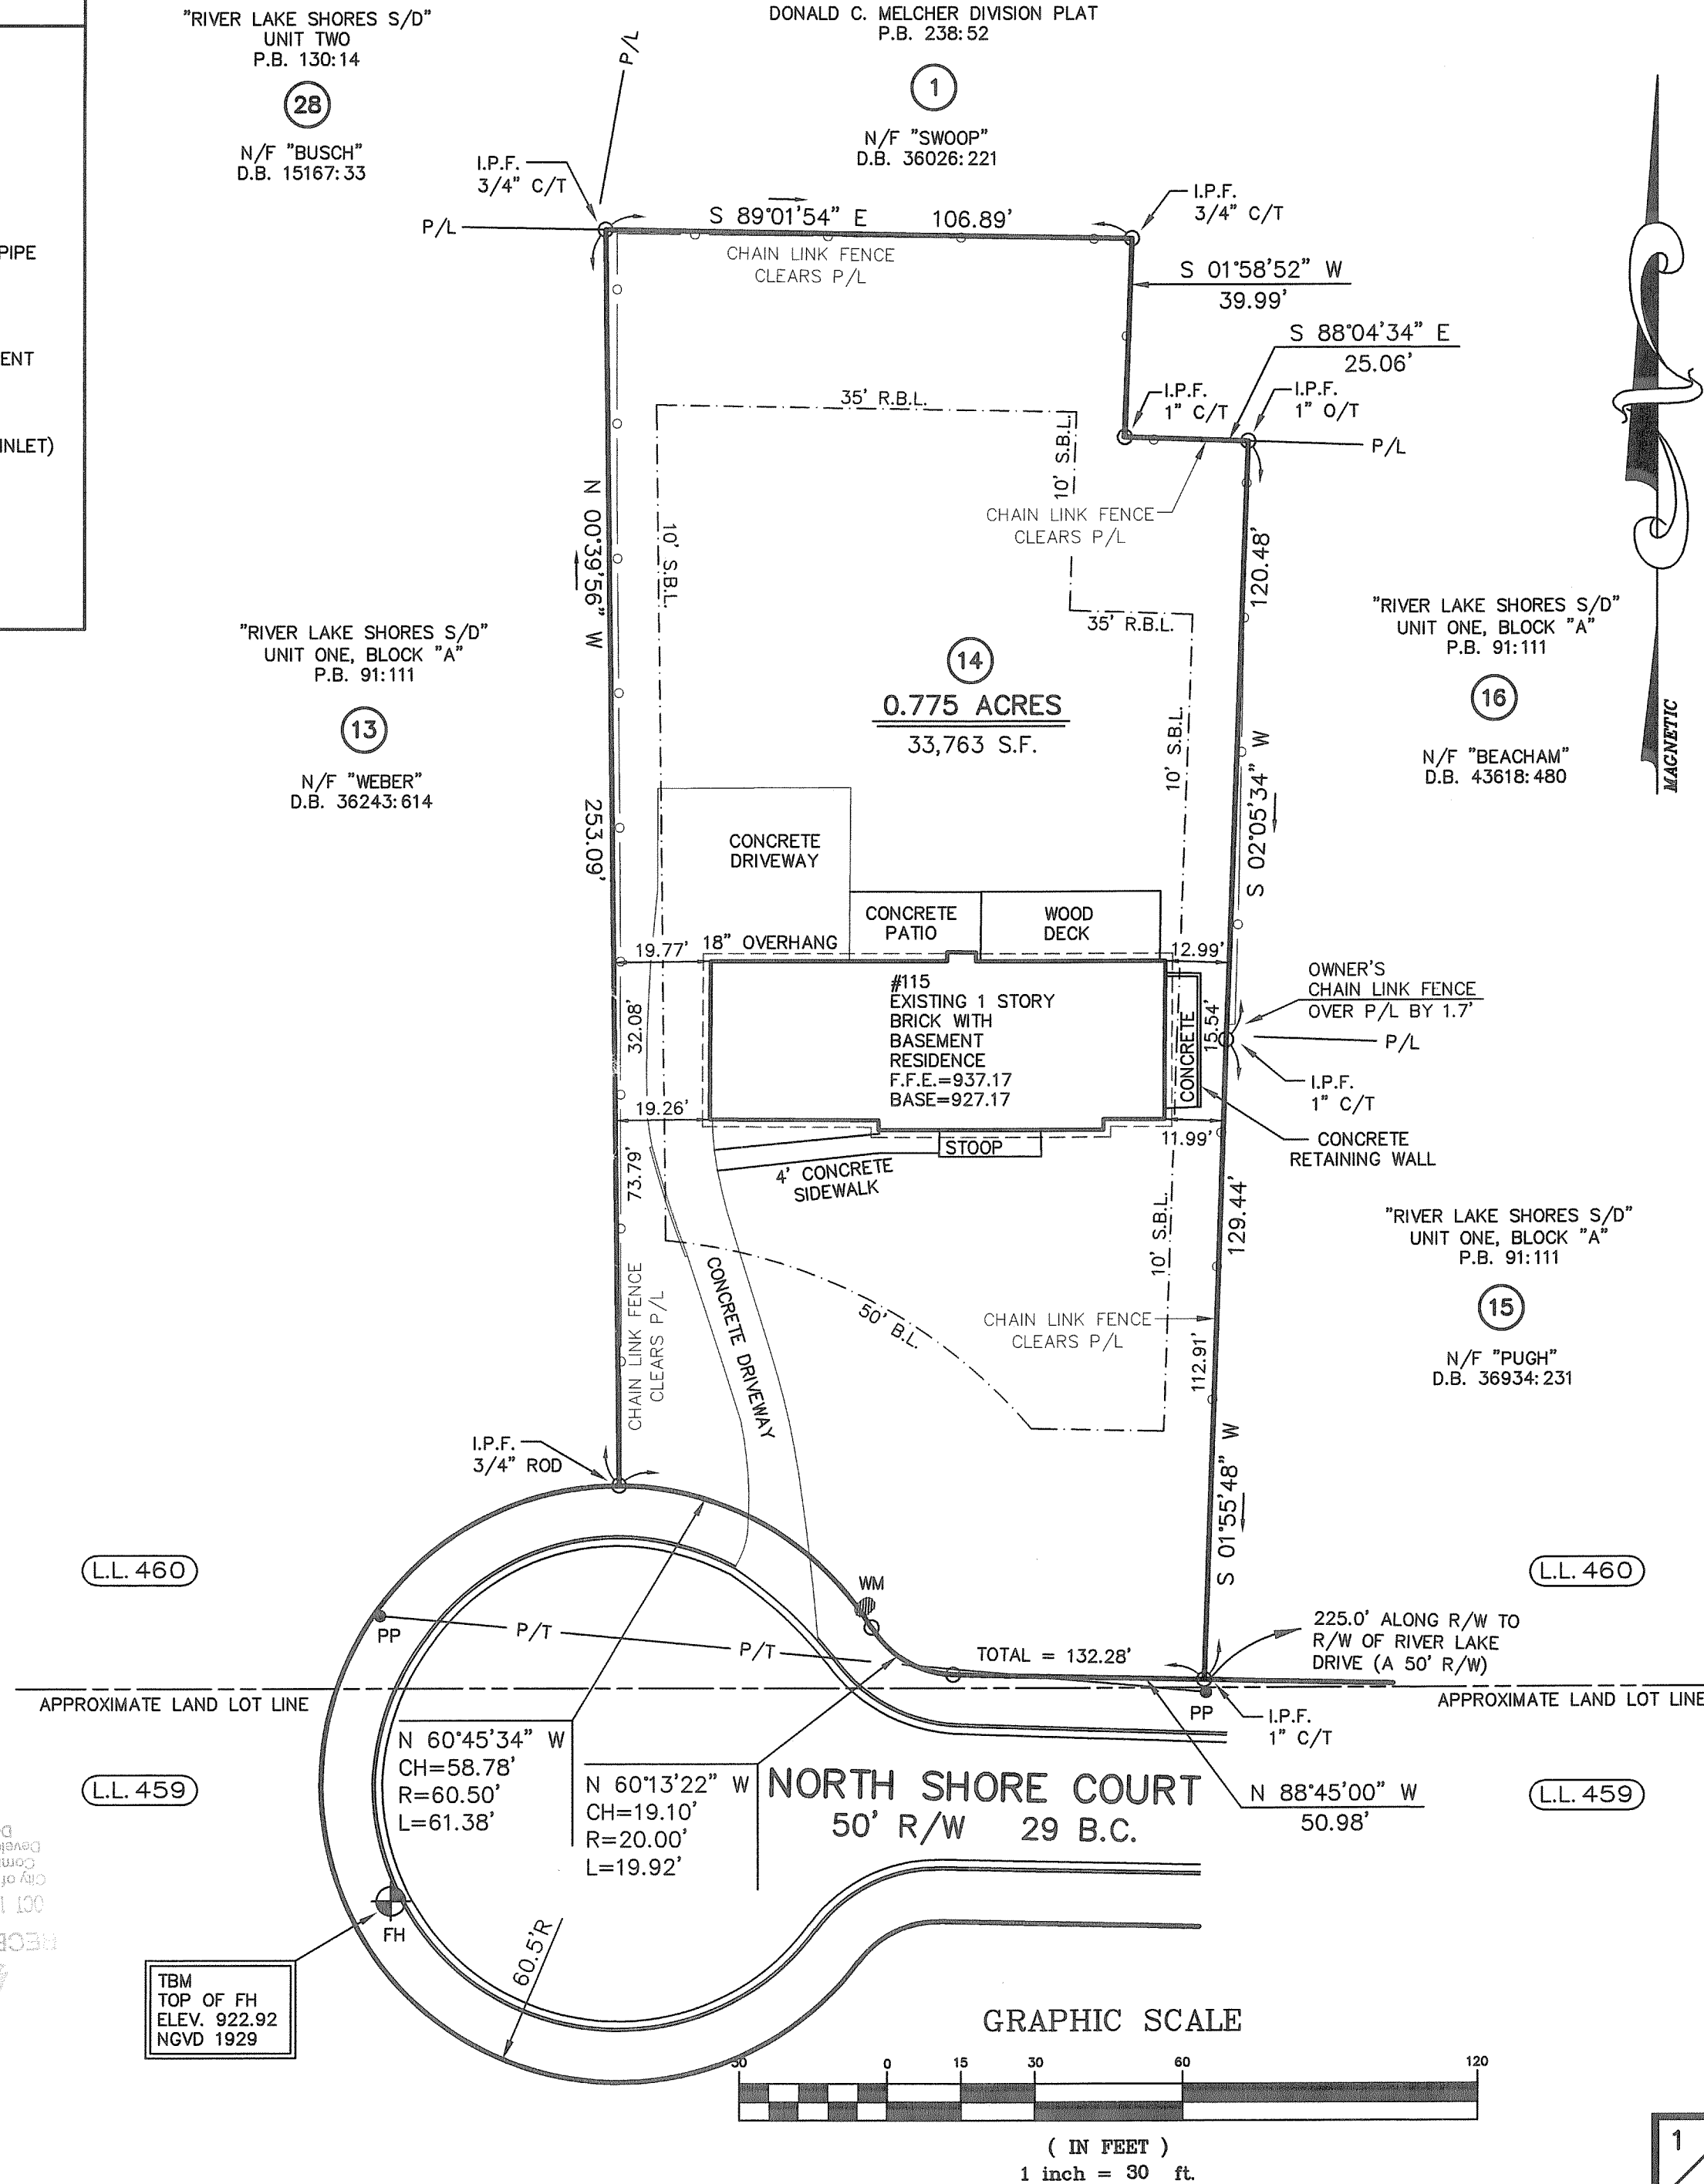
"RIVER LAKE SHORES S/D"
UNIT TWO
P.B. 130:14

28

N/F "BUSCH"
D.B. 15167:33

DONALD C. MELCHER DIVISION PLAT
P.B. 238:52

1

N/F "SWOOP"
D.B. 36026:221

PIPE

ENT

INLET)

P/L

I.P.F.
3/4" C/T

P/L

S 89°01'54" E 106.89'

CHAIN LINK FENCE
CLEARS P/L

I.P.F.
3/4" C/T

S 01°58'52" W
39.99'

S 88°04'34" E
25.06'

35' R.B.L.

I.P.F.
1" C/T

I.P.F.
1" O/T

P/L

10' S.B.L.

CHAIN LINK FENCE
CLEARS P/L

N 00°39'56" W

10' S.B.L.

120.48'

35' R.B.L.

"RIVER LAKE SHORES S/D"
UNIT ONE, BLOCK "A"
P.B. 91:111

13

N/F "WEBER"
D.B. 36243:614

14

0.775 ACRES
33,763 S.F.

"RIVER LAKE SHORES S/D"
UNIT ONE, BLOCK "A"
P.B. 91:111

16

N/F "BEACHAM"
D.B. 43618:480

MAGNETIC

10' S.B.L.

S 02°05'34" W

253.09'

CONCRETE
DRIVEWAY

CONCRETE
PATIO

WOOD
DECK

19.77' 18" OVERHANG

12.99'

#115
EXISTING 1 STORY
BRICK WITH
BASEMENT
RESIDENCE
F.F.E.=937.17
BASE=927.17

32.08'

CONCRETE

15.54'

OWNER'S
CHAIN LINK FENCE
OVER P/L BY 1.7'

P/L

I.P.F.
1" C/T

19.26'

11.99'

CONCRETE
RETAINING WALL

STOOP

4' CONCRETE
SIDEWALK

73.79'

10' S.B.L.

129.44'

"RIVER LAKE SHORES S/D"
UNIT ONE, BLOCK "A"
P.B. 91:111

15

N/F "PUGH"
D.B. 36934:231

CHAIN LINK FENCE
CLEARS P/L

CONCRETE DRIVEWAY

50' B.L.

CHAIN LINK FENCE
CLEARS P/L

112.91'

I.P.F.
3/4" ROD

S 01°55'48" W

L.L. 460

L.L. 460

WM

PP

P/T

P/T

TOTAL = 132.28'

225.0' ALONG R/W TO
R/W OF RIVER LAKE
DRIVE (A 50' R/W)

APPROXIMATE LAND LOT LINE

APPROXIMATE LAND LOT LINE

PP

I.P.F.
1" C/T

N 60°45'34" W
CH=58.78'
R=60.50'
L=61.38'

N 60°13'22" W
CH=19.10'
R=20.00'
L=19.92'

NORTH SHORE COURT
50' R/W 29 B.C.

N 88°45'00" W
50.98'

L.L. 459

L.L. 459

FH

60.5'R

TBM
TOP OF FH
ELEV. 922.92
NGVD 1929

GRAPHIC SCALE

30 0 15 30 60 120

( IN FEET )
1 inch = 30 ft.

1